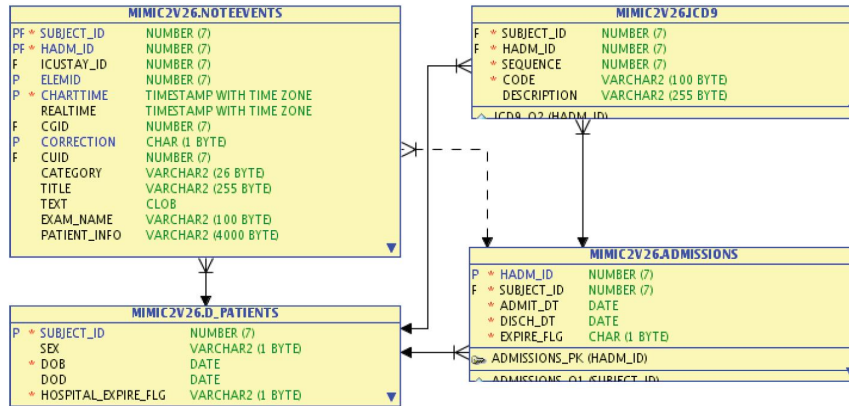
MIMIC2V26.NOTEEVENTS

| | | | |
|---|---|---|---|
| PF | * | SUBJECT_ID | NUMBER (7) |
| PF | * | HADM_ID | NUMBER (7) |
| F | | ICUSTAY_ID | NUMBER (7) |
| P | | ELEMID | NUMBER (7) |
| P | * | CHARTTIME | TIMESTAMP WITH TIME ZONE |
| | | REALTIME | TIMESTAMP WITH TIME ZONE |
| F | | CGID | NUMBER (7) |
| P | | CORRECTION | CHAR (1 BYTE) |
| F | | CUID | NUMBER (7) |
| | | CATEGORY | VARCHAR2 (26 BYTE) |
| | | TITLE | VARCHAR2 (255 BYTE) |
| | | TEXT | CLOB |
| | | EXAM_NAME | VARCHAR2 (100 BYTE) |
| | | PATIENT_INFO | VARCHAR2 (4000 BYTE) |

MIMIC2V26JCD9

| | | | |
|---|---|---|---|
| F | * | SUBJECT_ID | NUMBER (7) |
| F | * | HADM_ID | NUMBER (7) |
| | * | SEQUENCE | NUMBER (7) |
| | * | CODE | VARCHAR2 (100 BYTE) |
| | | DESCRIPTION | VARCHAR2 (255 BYTE) |

ICD9_O2 (HADM_ID)

MIMIC2V26.D_PATIENTS

| | | | |
|---|---|---|---|
| P | * | SUBJECT_ID | NUMBER (7) |
| | | SEX | VARCHAR2 (1 BYTE) |
| | * | DOB | DATE |
| | | DOD | DATE |
| | * | HOSPITAL_EXPIRE_FLG | VARCHAR2 (1 BYTE) |

MIMIC2V26.ADMISSIONS

| | | | |
|---|---|---|---|
| P | * | HADM_ID | NUMBER (7) |
| F | * | SUBJECT_ID | NUMBER (7) |
| | * | ADMIT_DT | DATE |
| | * | DISCH_DT | DATE |
| | * | EXPIRE_FLG | CHAR (1 BYTE) |

ADMISSIONS_PK (HADM_ID)
ADMISSIONS_O1 (SUBJECT_ID)